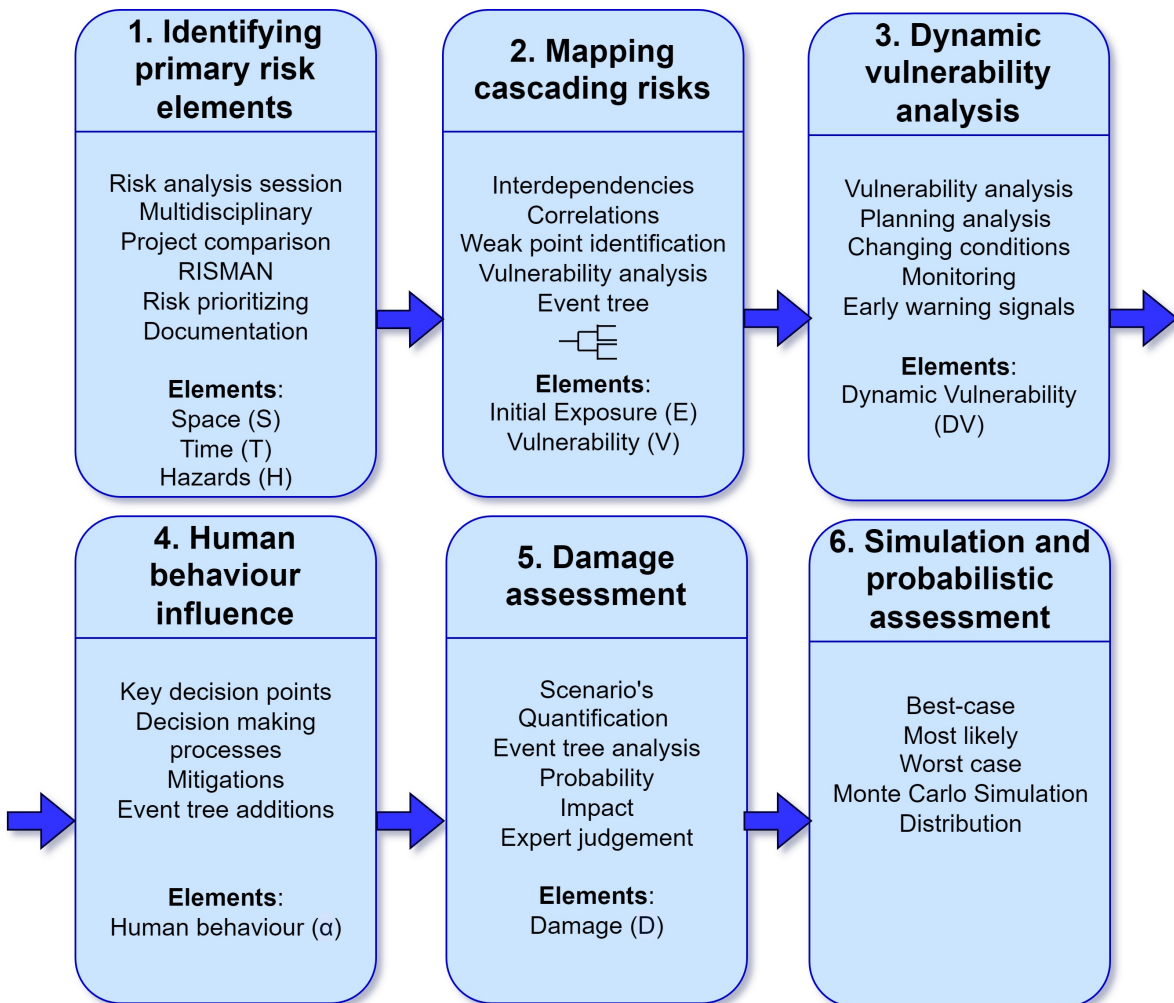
1. Identifying primary risk elements

Risk analysis session
Multidisciplinary
Project comparison
RISMAN
Risk prioritizing
Documentation

**Elements**:
Space (S)
Time (T)
Hazards (H)

2. Mapping cascading risks

Interdependencies
Correlations
Weak point identification
Vulnerability analysis
Event tree

**Elements**:
Initial Exposure (E)
Vulnerability (V)

3. Dynamic vulnerability analysis

Vulnerability analysis
Planning analysis
Changing conditions
Monitoring
Early warning signals

**Elements**:
Dynamic Vulnerability (DV)

4. Human behaviour influence

Key decision points
Decision making processes
Mitigations
Event tree additions

**Elements**:
Human behaviour (α)

5. Damage assessment

Scenario's
Quantification
Event tree analysis
Probability
Impact
Expert judgement

**Elements**:
Damage (D)

6. Simulation and probabilistic assessment

Best-case
Most likely
Worst case
Monte Carlo Simulation
Distribution